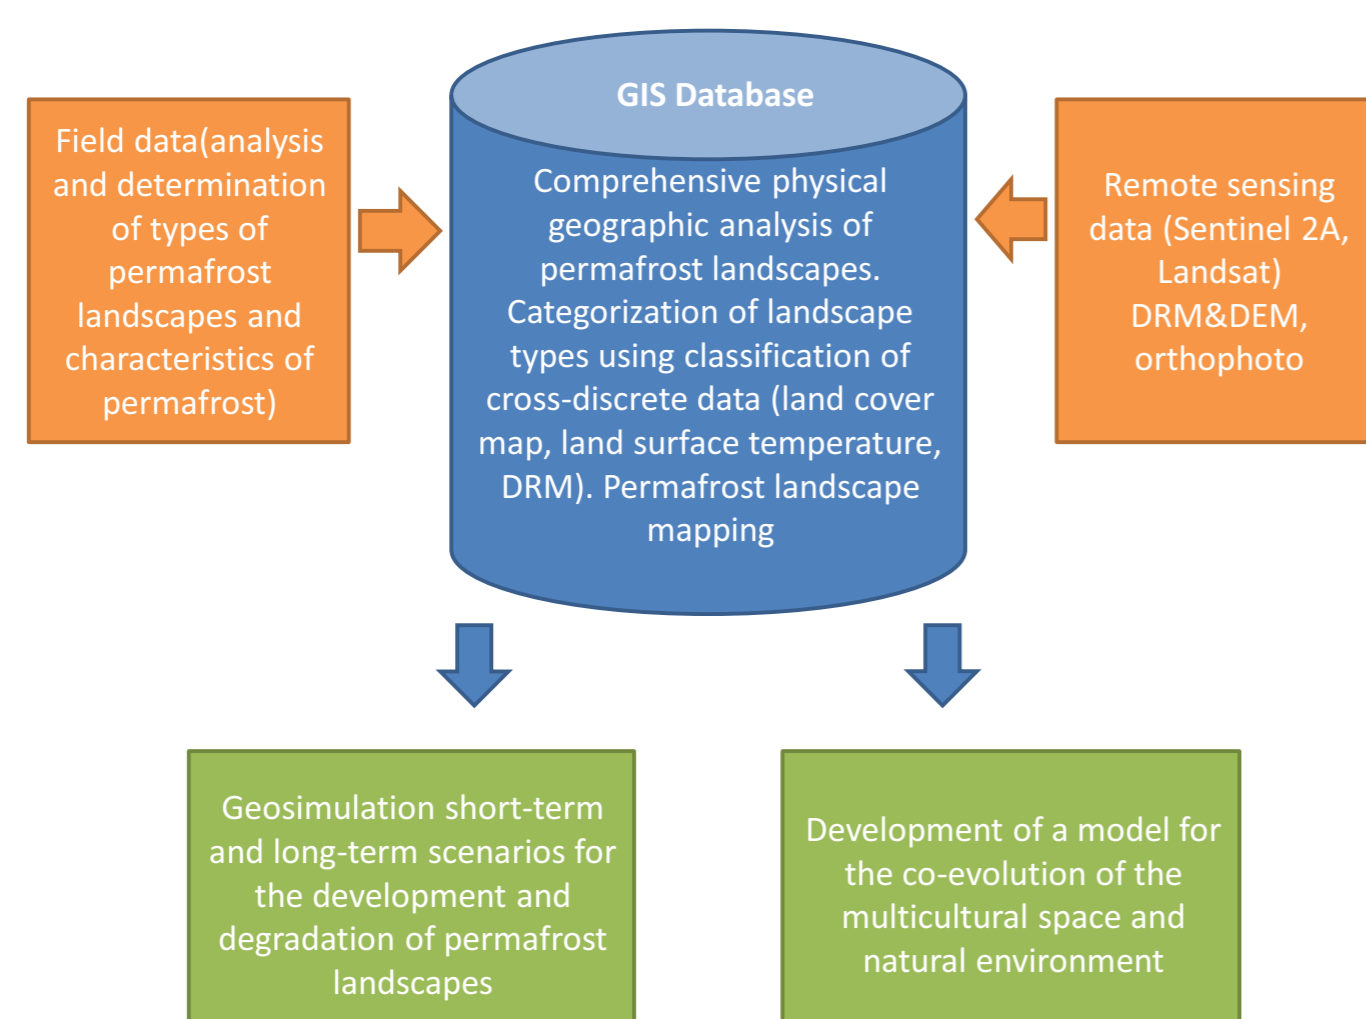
Field data(analysis and determination of types of permafrost landscapes and characteristics of permafrost)

GIS Database

Comprehensive physical geographic analysis of permafrost landscapes. Categorization of landscape types using classification of cross-discrete data (land cover map, land surface temperature, DRM). Permafrost landscape mapping

Remote sensing data (Sentinel 2A, Landsat) DRM&DEM, orthophoto

Geosimulation short-term and long-term scenarios for the development and degradation of permafrost landscapes

Development of a model for the co-evolution of the multicultural space and natural environment